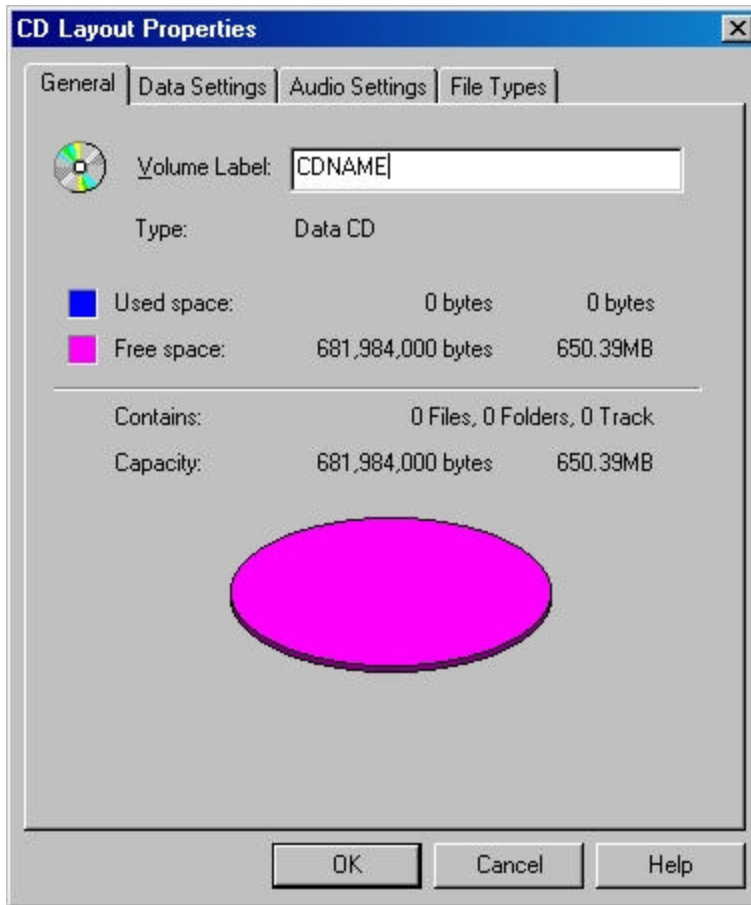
CD Layout Properties

X

General | Data Settings | Audio Settings | File Types

Volume Label: CDNAME

Type: Data CD

Used space: 0 bytes 0 bytes

Free space: 681,984,000 bytes 650.39MB

Contains: 0 Files, 0 Folders, 0 Track

Capacity: 681,984,000 bytes 650.39MB

OK Cancel Help